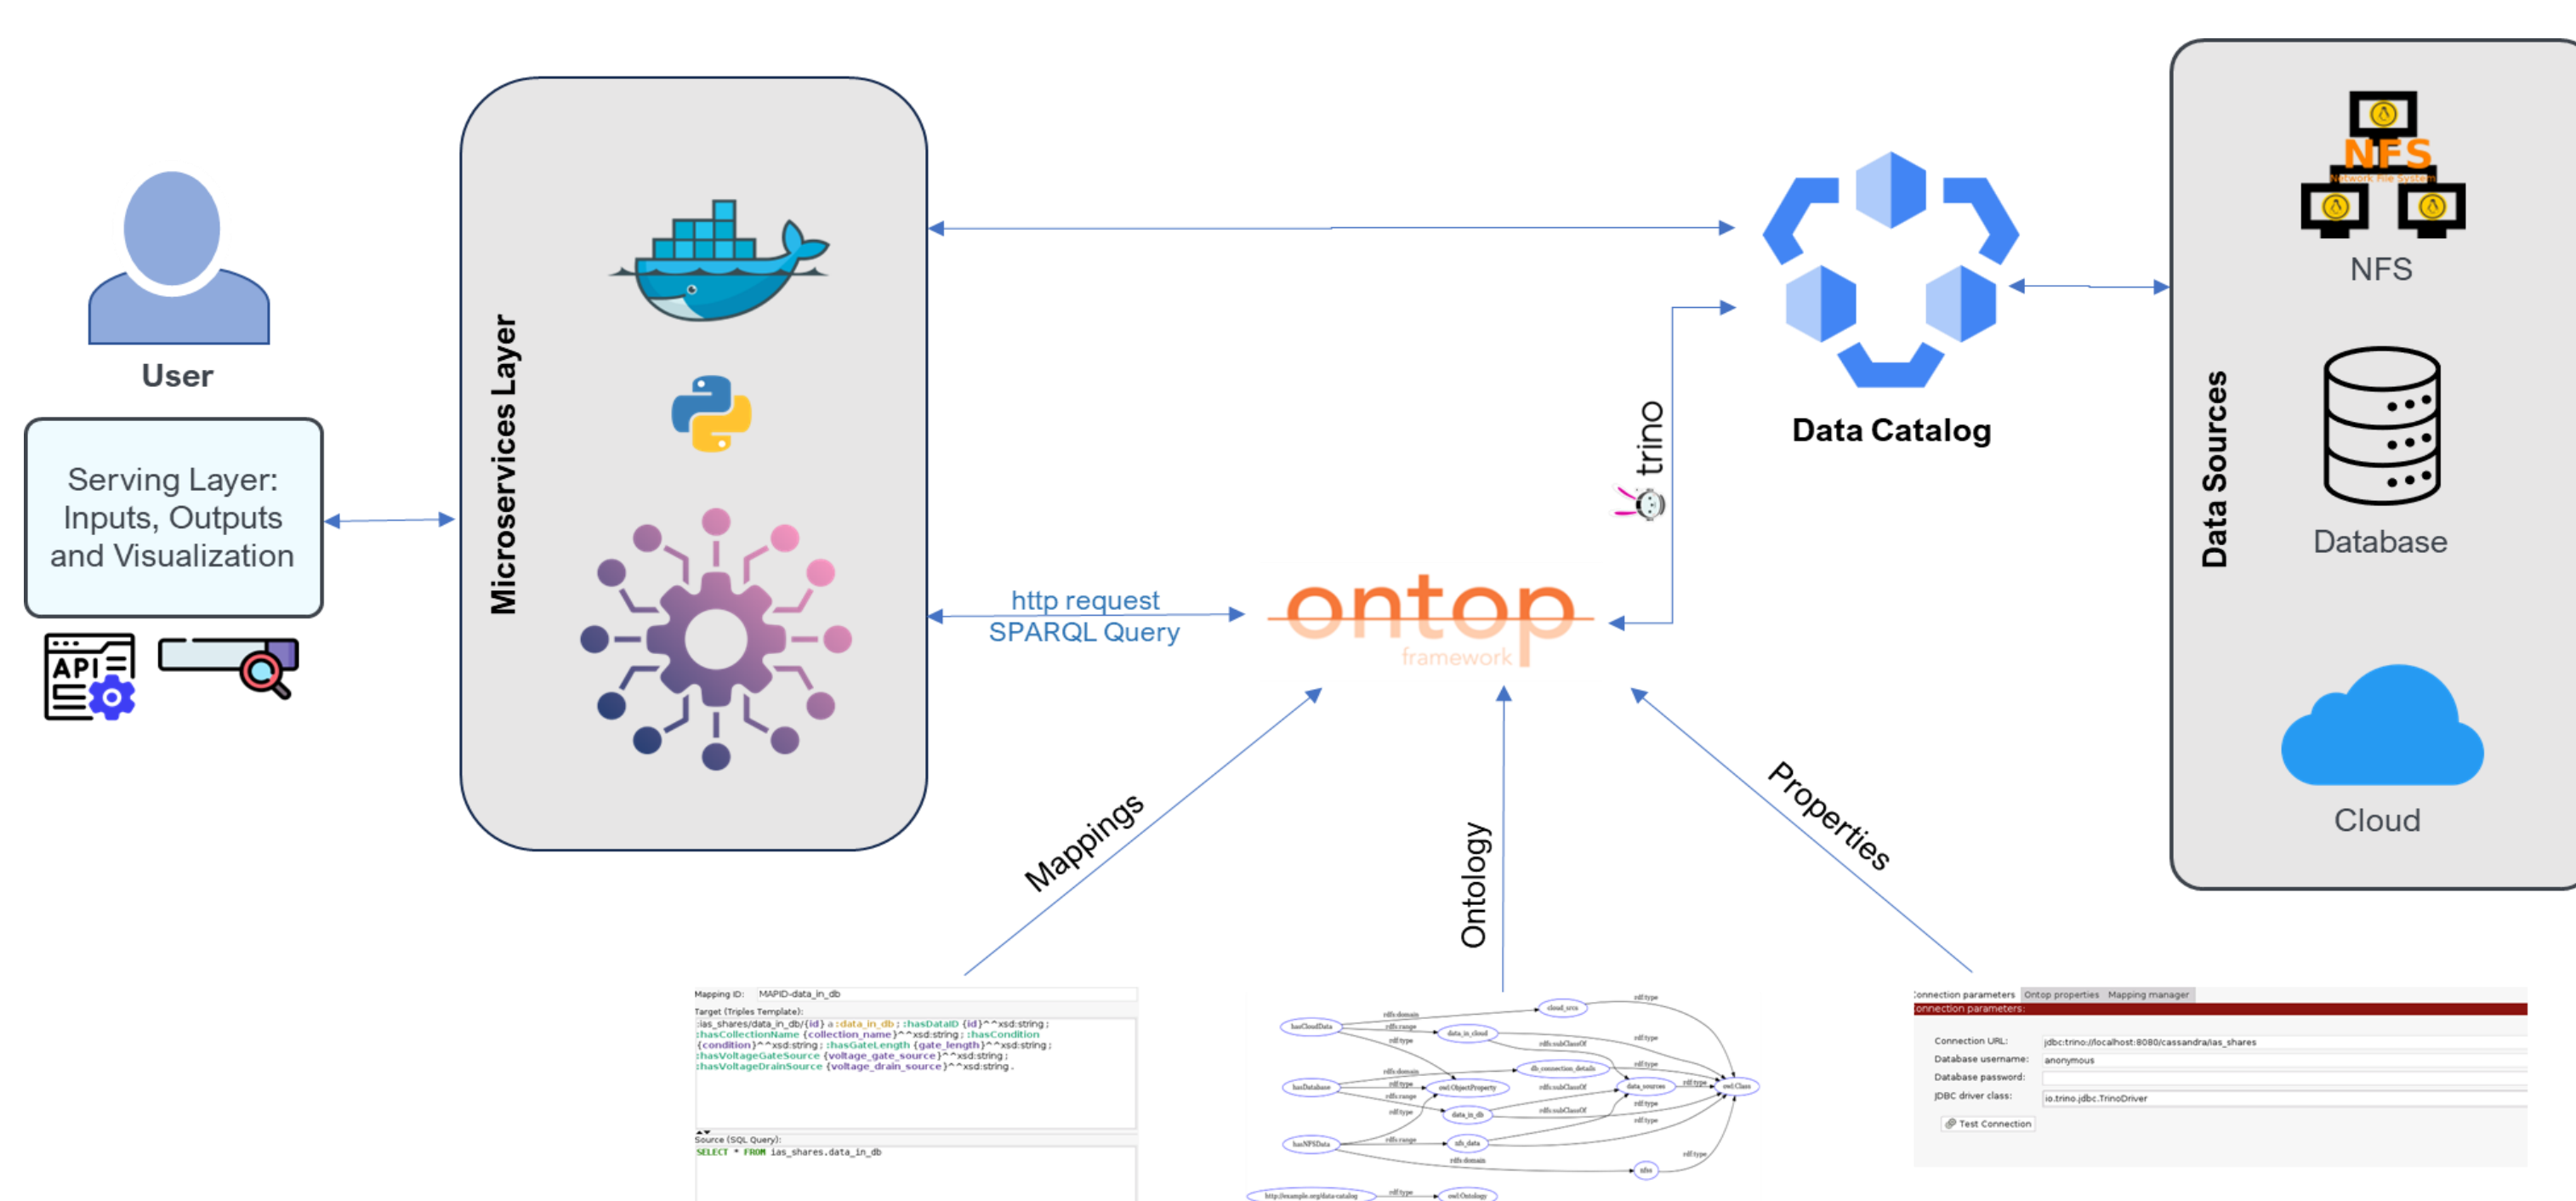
User

Serving Layer: Inputs, Outputs and Visualization

API

Microservices Layer

http request
SPARQL Query

ontop
framework

trino

Data Catalog

NFS
Network File System
NFS

Database

Cloud

Data Sources

Mappings

Ontology

Properties

Mapping ID: MAPID-data_in_db
Target (Triples Template):
:ias_shares/data_in_db/{id} a :data_in_db ; :hasDataID {id}^^xsd:string ;
:hasCollectionName {collection_name}^^xsd:string ; :hasCondition
{condition}^^xsd:string ; :hasGateLength {gate_length}^^xsd:string ;
:hasVoltageGateSource {voltage_gate_source}^^xsd:string ;
:hasVoltageDrainSource {voltage_drain_source}^^xsd:string .
Source (SQL Query):
SELECT * FROM ias_shares.data_in_db

hasCloudData
hasDatabase
hasNFSData
cloud_srcs
data_in_cloud
db_connection_details
owl:ObjectProperty
data_sources
data_in_db
nfs_data
nfsv
owl:Class
http://example.org/data-catalog
owl:Ontology
rdfs:domain
rdfs:range
rdf:type
rdfs:subClassOf

Connection parameters Ontop properties Mapping manager
Connection parameters:
Connection URL: jdbc:trino://localhost:8080/cassandra/ias_shares
Database username: anonymous
Database password:
JDBC driver class: io.trino.jdbc.TrinoDriver
Test Connection